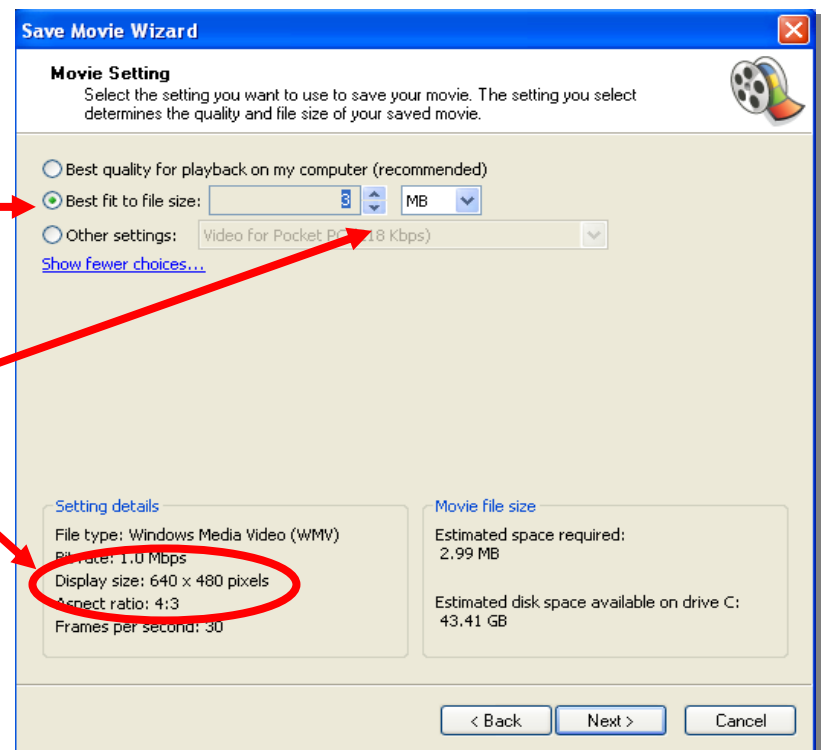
Save Movie Wizard

Movie Setting
Select the setting you want to use to save your movie. The setting you select determines the quality and file size of your saved movie.

Best quality for playback on my computer (recommended)
Best fit to file size: 3 MB
Other settings: Video for Pocket PC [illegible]18 Kbps)
Show fewer choices...

Setting details
File type: Windows Media Video (WMV)
Bit rate: 1.0 Mbps
Display size: 640 x 480 pixels
Aspect ratio: 4:3
Frames per second: 30

Movie file size
Estimated space required:
2.99 MB

Estimated disk space available on drive C:
43.41 GB

< Back
Next >
Cancel